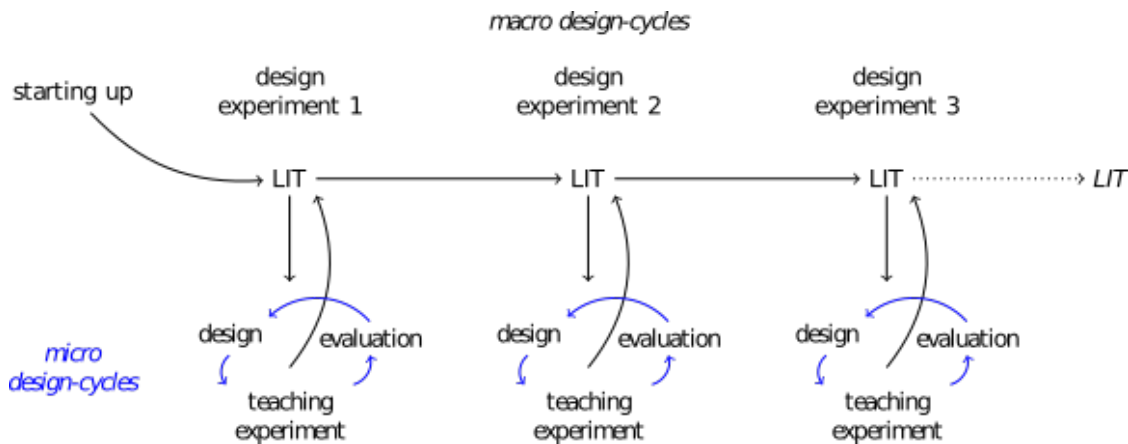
macro design-cycles

starting up

design experiment 1

design experiment 2

design experiment 3

LIT

LIT

LIT

LIT

micro design-cycles

design

evaluation

teaching experiment

design

evaluation

teaching experiment

design

evaluation

teaching experiment